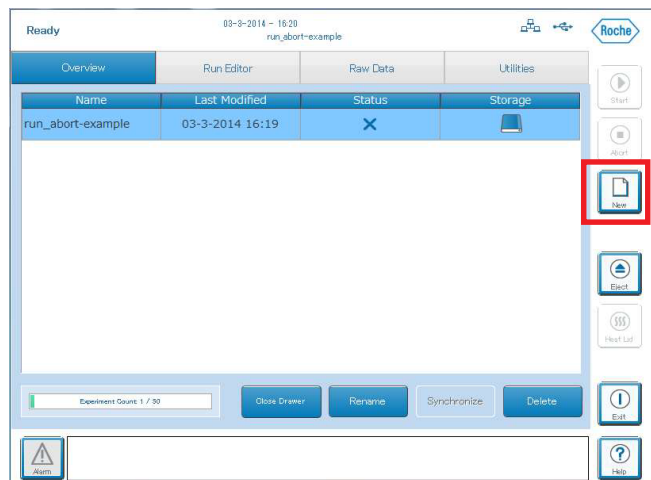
Ready

03-3-2014 - 16:20
run_abort-example

Roche

Overview | Run Editor | Raw Data | Utilities

| Name | Last Modified | Status | Storage |
|---|---|---|---|
| run_abort-example | 03-3-2014 16:19 | ✕ | |

Start

Abort

New

Eject

Heat Lid

Experiment Count: 1 / 30

Close Drawer

Rename

Synchronize

Delete

Exit

Alarm

Help